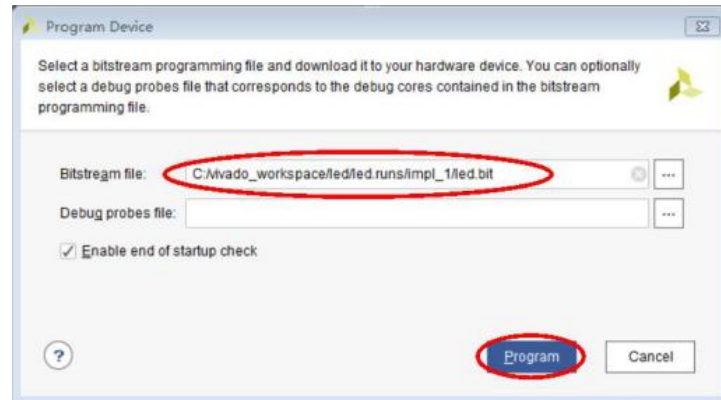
Program Device

Select a bitstream programming file and download it to your hardware device. You can optionally select a debug probes file that corresponds to the debug cores contained in the bitstream programming file.

Bitstream file: C:/vivado_workspace/led/led.runs/impl_1/led.bit

Debug probes file:

Enable end of startup check

?

Program

Cancel